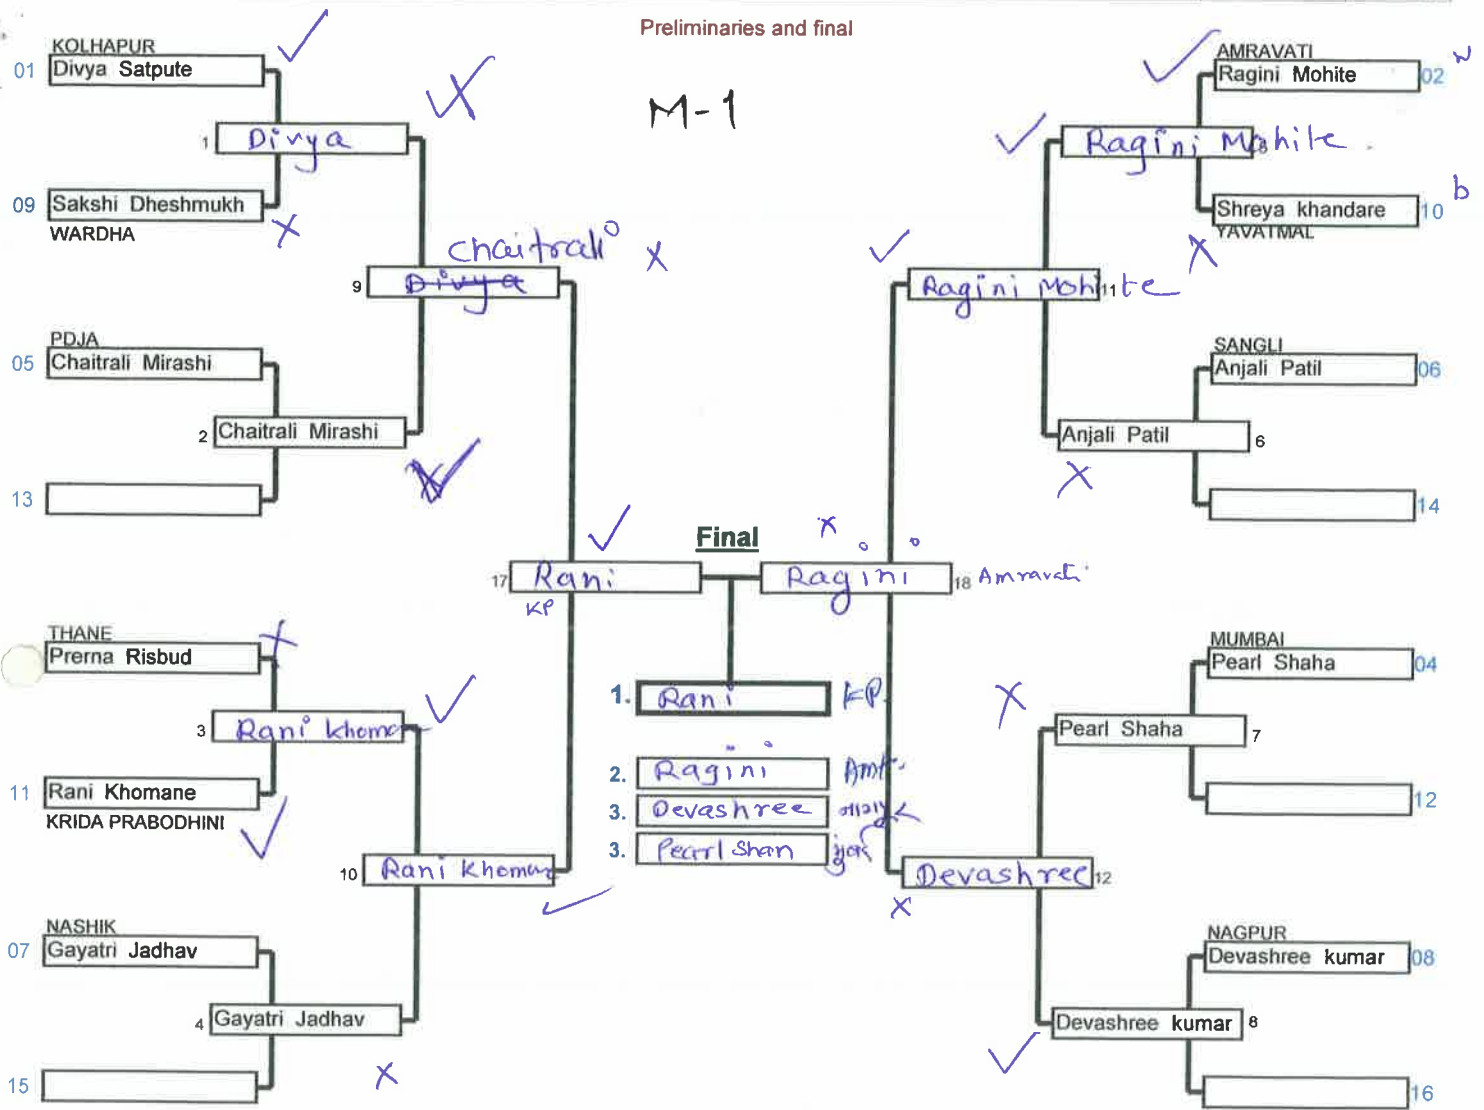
Preliminaries and final

M-1

KOLHAPUR
01 Divya Satpute

1 Divya

09 Sakshi Dheshmukh
WARDHA

9 ~~Divya~~ Chaitrali

PDJA
05 Chaitrali Mirashi

2 Chaitrali Mirashi

13

17 Rani
KP

Final

Ragini 18 Amravati

1. Rani KP
2. Ragini Amt.
3. Devashree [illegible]
3. Pearl Shah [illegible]

THANE
Prerna Risbud

3 Rani khomane

11 Rani Khomane
KRIDA PRABODHINI

10 Rani Khomane

NASHIK
07 Gayatri Jadhav

4 Gayatri Jadhav

15

AMRAVATI
Ragini Mohite 02

Ragini Mohite

Shreya khandare 10
YAVATMAL

Ragini Mohite 11

SANGLI
Anjali Patil 06

Anjali Patil 6

14

MUMBAI
Pearl Shaha 04

Pearl Shaha 7

12

Devashree 12

NAGPUR
Devashree kumar 08

Devashree kumar 8

16